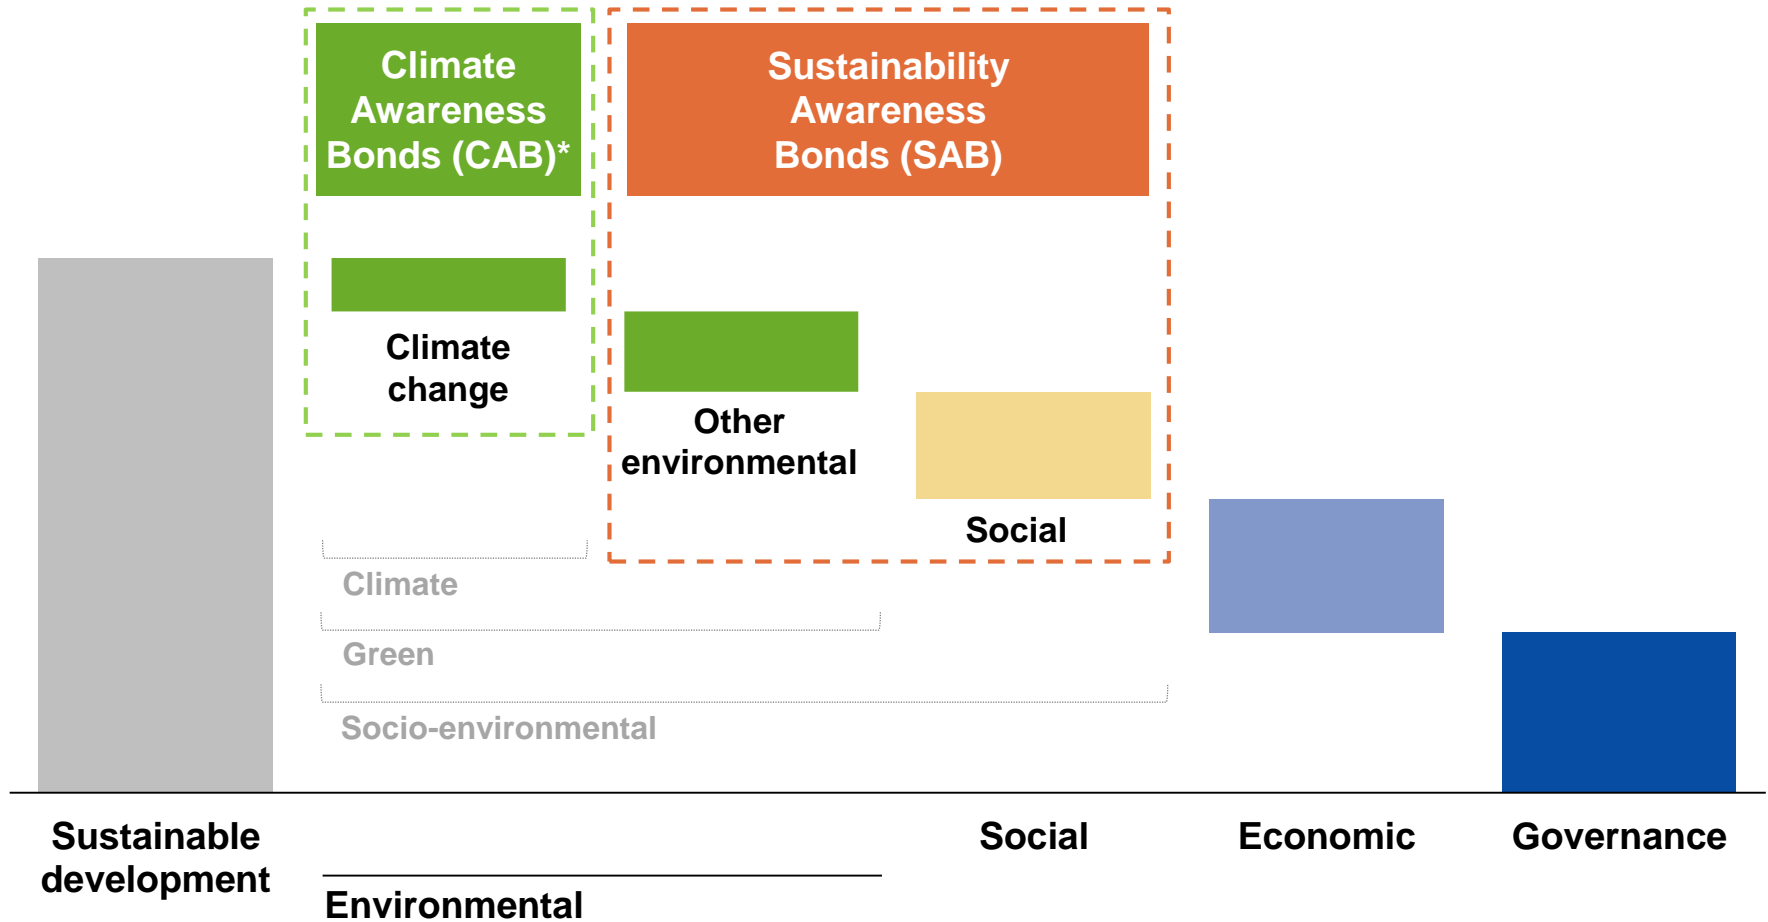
Climate Awareness Bonds (CAB)*

Sustainability Awareness Bonds (SAB)

Climate change

Other environmental

Social

Climate

Green

Socio-environmental

Sustainable development

Social

Economic

Governance

Environmental